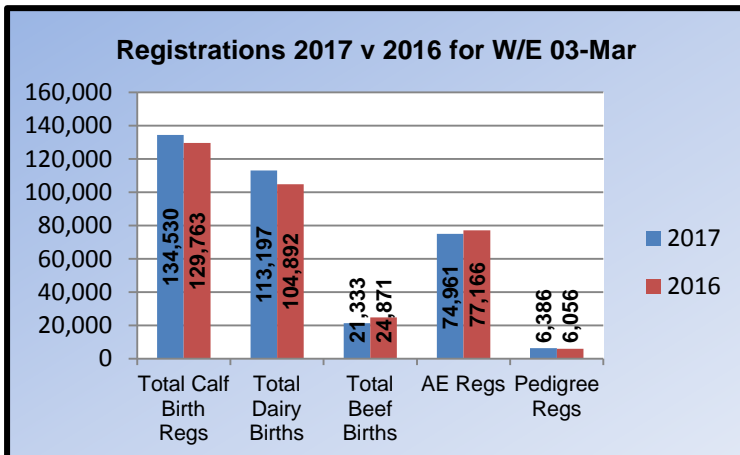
Registrations 2017 v 2016 for W/E 03-Mar

160,000
140,000
120,000
100,000
80,000
60,000
40,000
20,000
0

134,530
129,763
113,197
104,892
21,333
24,871
74,961
77,166
6,386
6,056

Total Calf Birth Regs
Total Dairy Births
Total Beef Births
AE Regs
Pedigree Regs

2017
2016